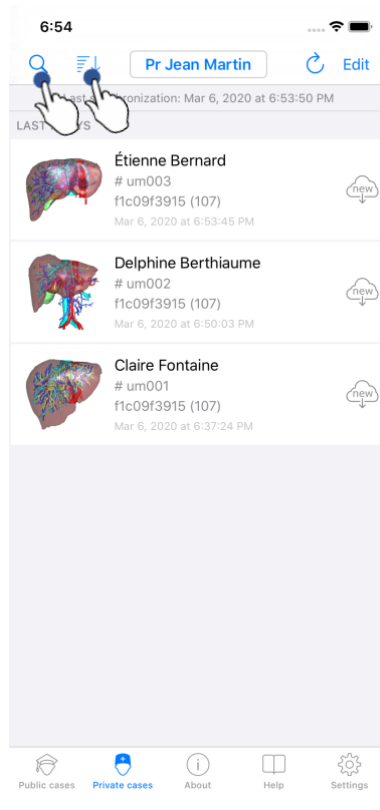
6:54

Pr Jean Martin

Edit

Last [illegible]nization: Mar 6, 2020 at 6:53:50 PM

LAST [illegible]S

Étienne Bernard
# um003
f1c09f3915 (107)
Mar 6, 2020 at 6:53:45 PM

new

Delphine Berthiaume
# um002
f1c09f3915 (107)
Mar 6, 2020 at 6:50:03 PM

new

Claire Fontaine
# um001
f1c09f3915 (107)
Mar 6, 2020 at 6:37:24 PM

new

Public cases
Private cases
About
Help
Settings